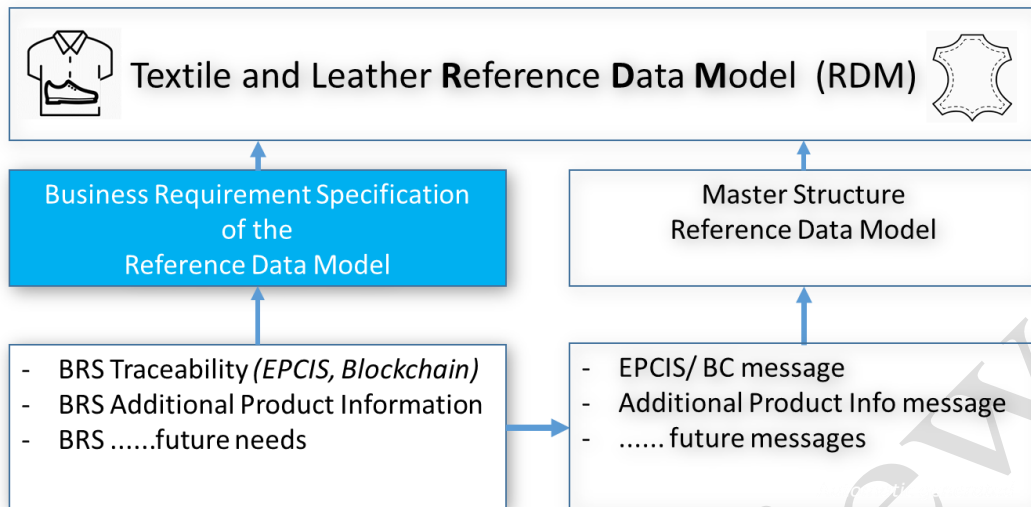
Textile and Leather **R**eference **D**ata **M**odel (RDM)

Business Requirement Specification of the Reference Data Model

Master Structure Reference Data Model

- BRS Traceability *(EPCIS, Blockchain)*
- BRS Additional Product Information
- BRS ......future needs

- EPCIS/ BC message
- Additional Product Info message
- ...... future messages